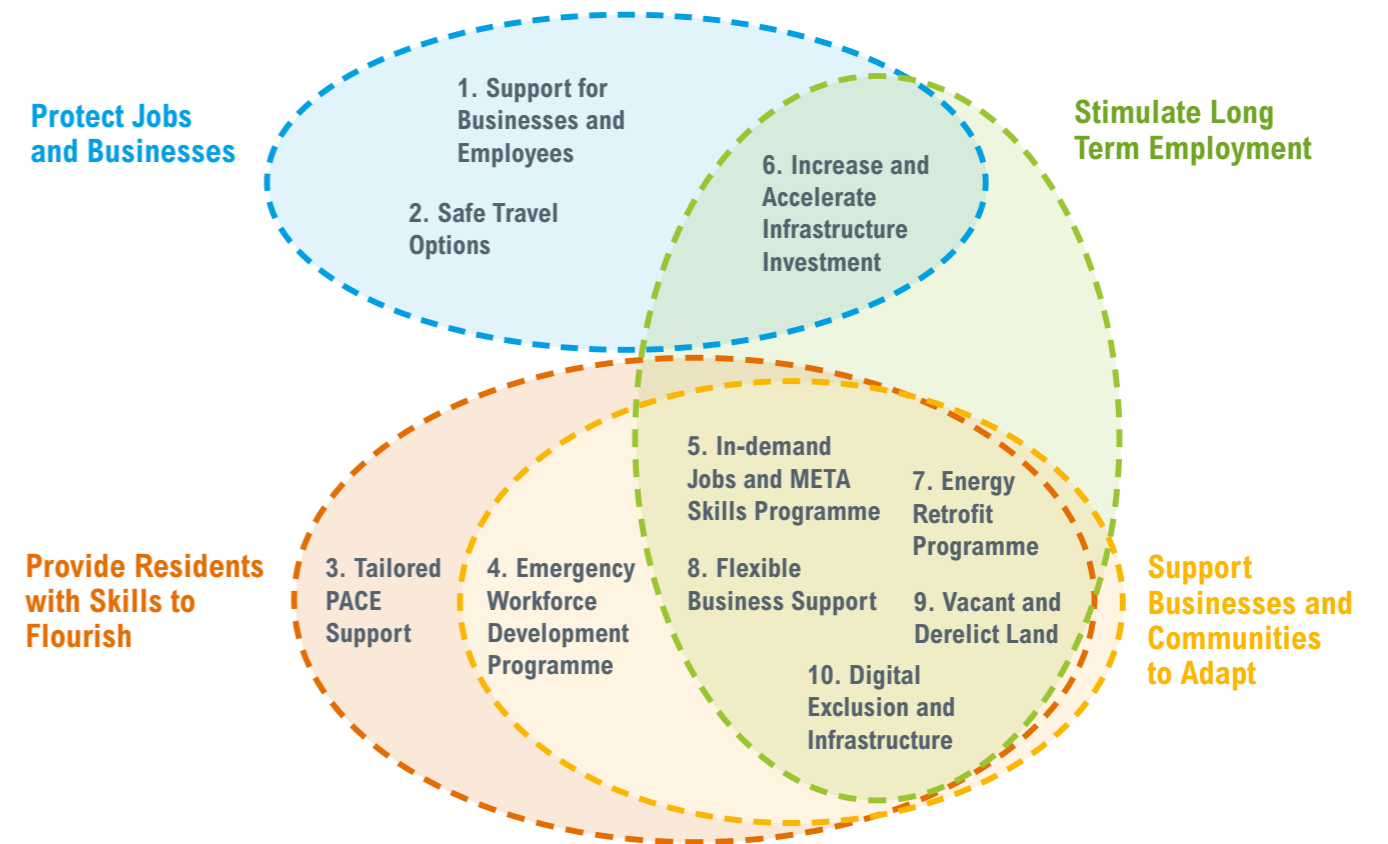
Protect Jobs and Businesses

1. Support for Businesses and Employees

2. Safe Travel Options

6. Increase and Accelerate Infrastructure Investment

Stimulate Long Term Employment

5. In-demand Jobs and META Skills Programme

7. Energy Retrofit Programme

Provide Residents with Skills to Flourish

3. Tailored PACE Support

4. Emergency Workforce Development Programme

8. Flexible Business Support

9. Vacant and Derelict Land

Support Businesses and Communities to Adapt

10. Digital Exclusion and Infrastructure